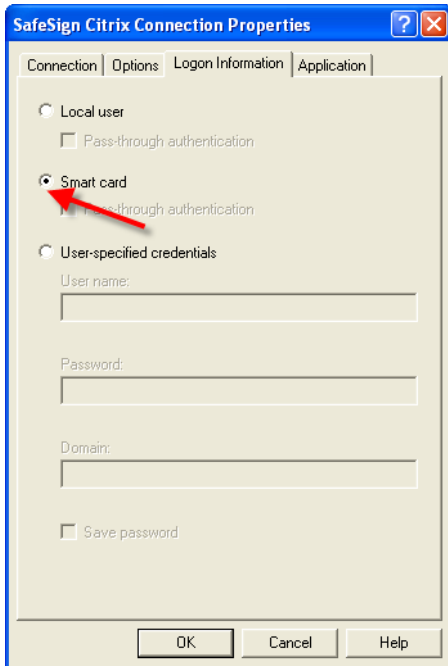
SafeSign Citrix Connection Properties

Connection | Options | Logon Information | Application

Local user

Pass-through authentication

Smart card

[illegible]ss-through authentication

User-specified credentials

User name:

Password:

Domain:

Save password

OK Cancel Help